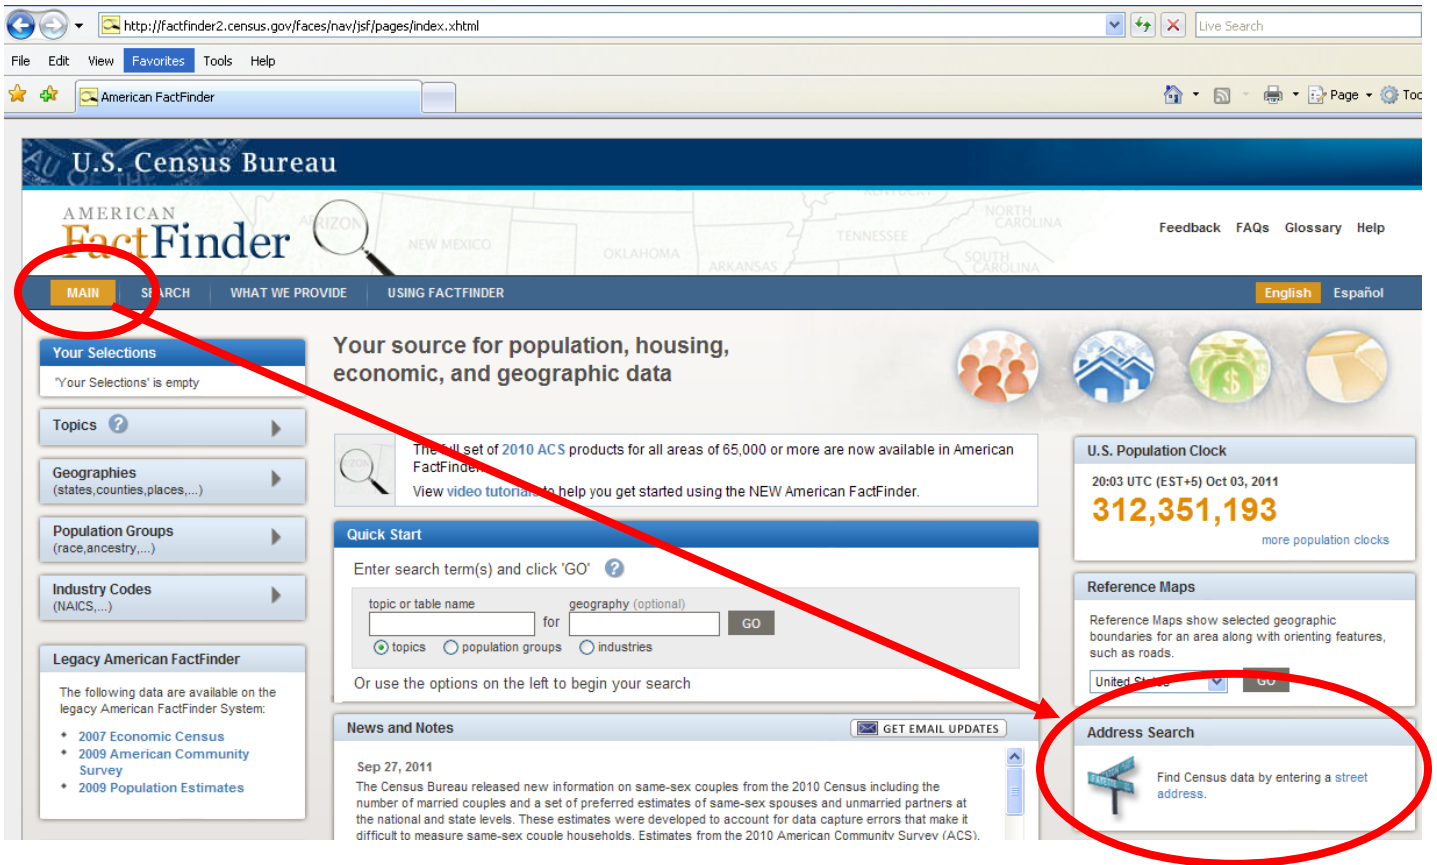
http://factfinder2.census.gov/faces/nav/jsf/pages/index.xhtml

Live Search

File Edit View Favorites Tools Help

American FactFinder

Page Too

U.S. Census Bureau

AMERICAN FactFinder

Feedback FAQs Glossary Help

MAIN SEARCH WHAT WE PROVIDE USING FACTFINDER

English Español

Your Selections
'Your Selections' is empty

Topics

Geographies
(states,counties,places,...)

Population Groups
(race,ancestry,...)

Industry Codes
(NAICS,...)

Legacy American FactFinder
The following data are available on the legacy American FactFinder System:
• 2007 Economic Census
• 2009 American Community Survey
• 2009 Population Estimates

Your source for population, housing, economic, and geographic data

The full set of 2010 ACS products for all areas of 65,000 or more are now available in American FactFinder.
View video tutorials to help you get started using the NEW American FactFinder.

Quick Start
Enter search term(s) and click 'GO'
topic or table name for geography (optional) GO
topics population groups industries
Or use the options on the left to begin your search

News and Notes
GET EMAIL UPDATES
Sep 27, 2011
The Census Bureau released new information on same-sex couples from the 2010 Census including the number of married couples and a set of preferred estimates of same-sex spouses and unmarried partners at the national and state levels. These estimates were developed to account for data capture errors that make it difficult to measure same-sex couple households. Estimates from the 2010 American Community Survey (ACS)

U.S. Population Clock
20:03 UTC (EST+5) Oct 03, 2011
312,351,193
more population clocks

Reference Maps
Reference Maps show selected geographic boundaries for an area along with orienting features, such as roads.
United States GO

Address Search
Find Census data by entering a street address.